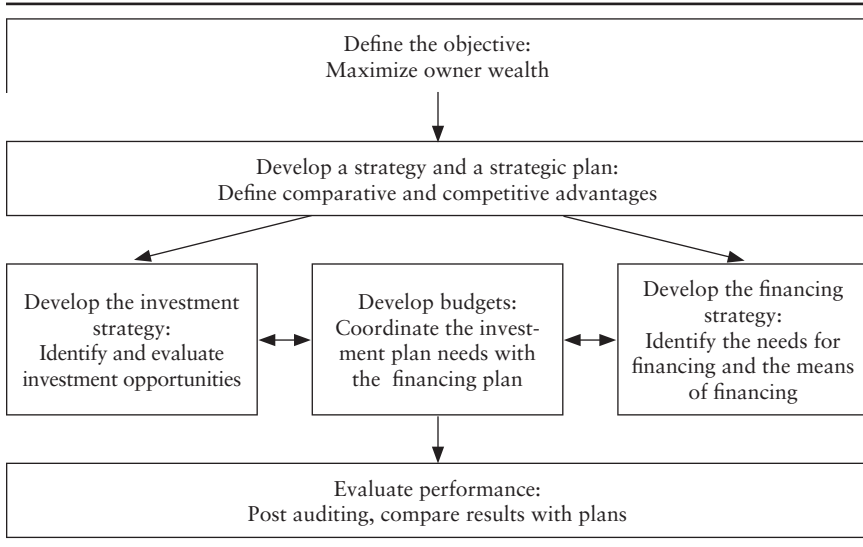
Define the objective:
Maximize owner wealth

Develop a strategy and a strategic plan:
Define comparative and competitive advantages

Develop the investment strategy:
Identify and evaluate investment opportunities

Develop budgets:
Coordinate the investment plan needs with the financing plan

Develop the financing strategy:
Identify the needs for financing and the means of financing

Evaluate performance:
Post auditing, compare results with plans